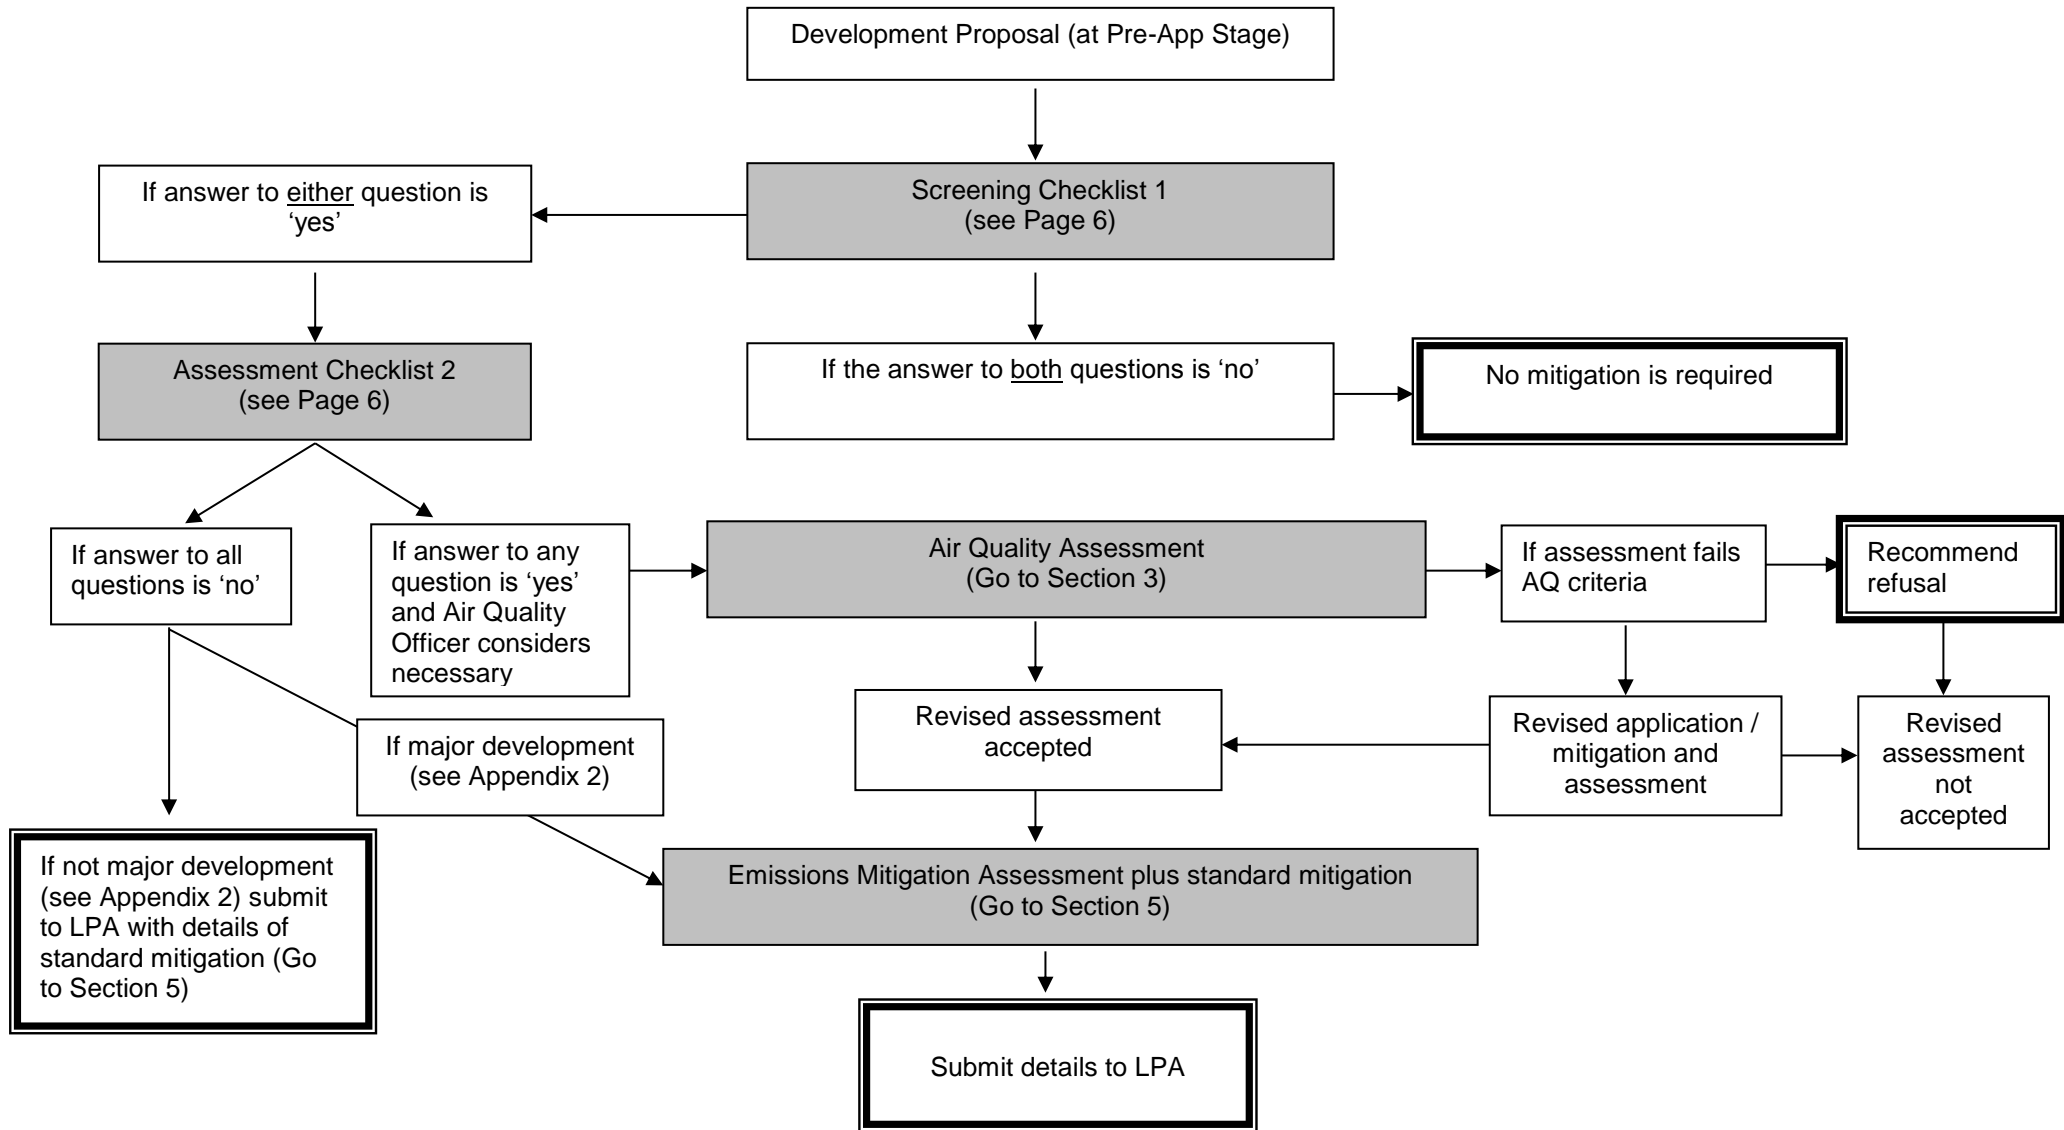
Development Proposal (at Pre-App Stage)

Screening Checklist 1
(see Page 6)

If answer to either question is 'yes'

Assessment Checklist 2
(see Page 6)

If the answer to both questions is 'no'

No mitigation is required

If answer to all questions is 'no'

If answer to any question is 'yes' and Air Quality Officer considers necessary

Air Quality Assessment
(Go to Section 3)

If assessment fails AQ criteria

Recommend refusal

Revised assessment accepted

If major development
(see Appendix 2)

Revised application / mitigation and assessment

Revised assessment not accepted

If not major development (see Appendix 2) submit to LPA with details of standard mitigation (Go to Section 5)

Emissions Mitigation Assessment plus standard mitigation
(Go to Section 5)

Submit details to LPA